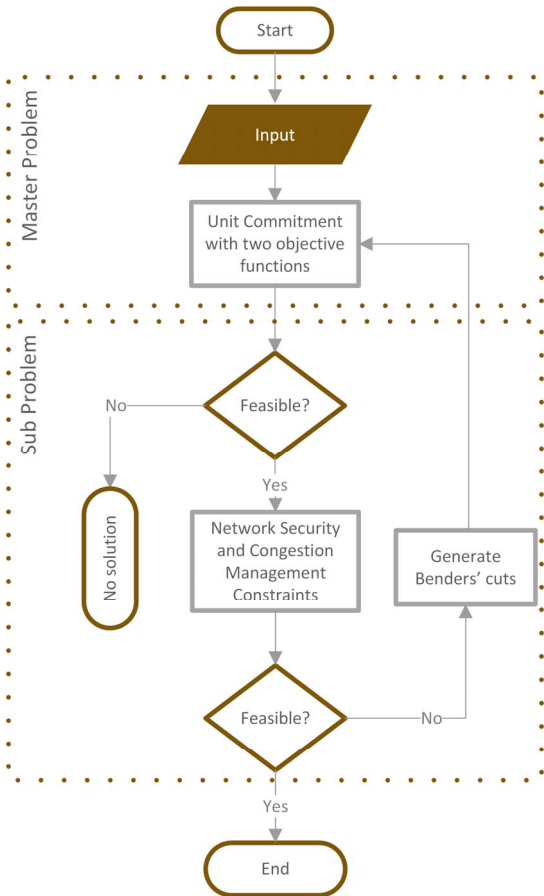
Start

Master Problem

Input

Unit Commitment with two objective functions

Sub Problem

No

Feasible?

Yes

No solution

Network Security and Congestion Management Constraints

Generate Benders' cuts

Feasible?

No

Yes

End